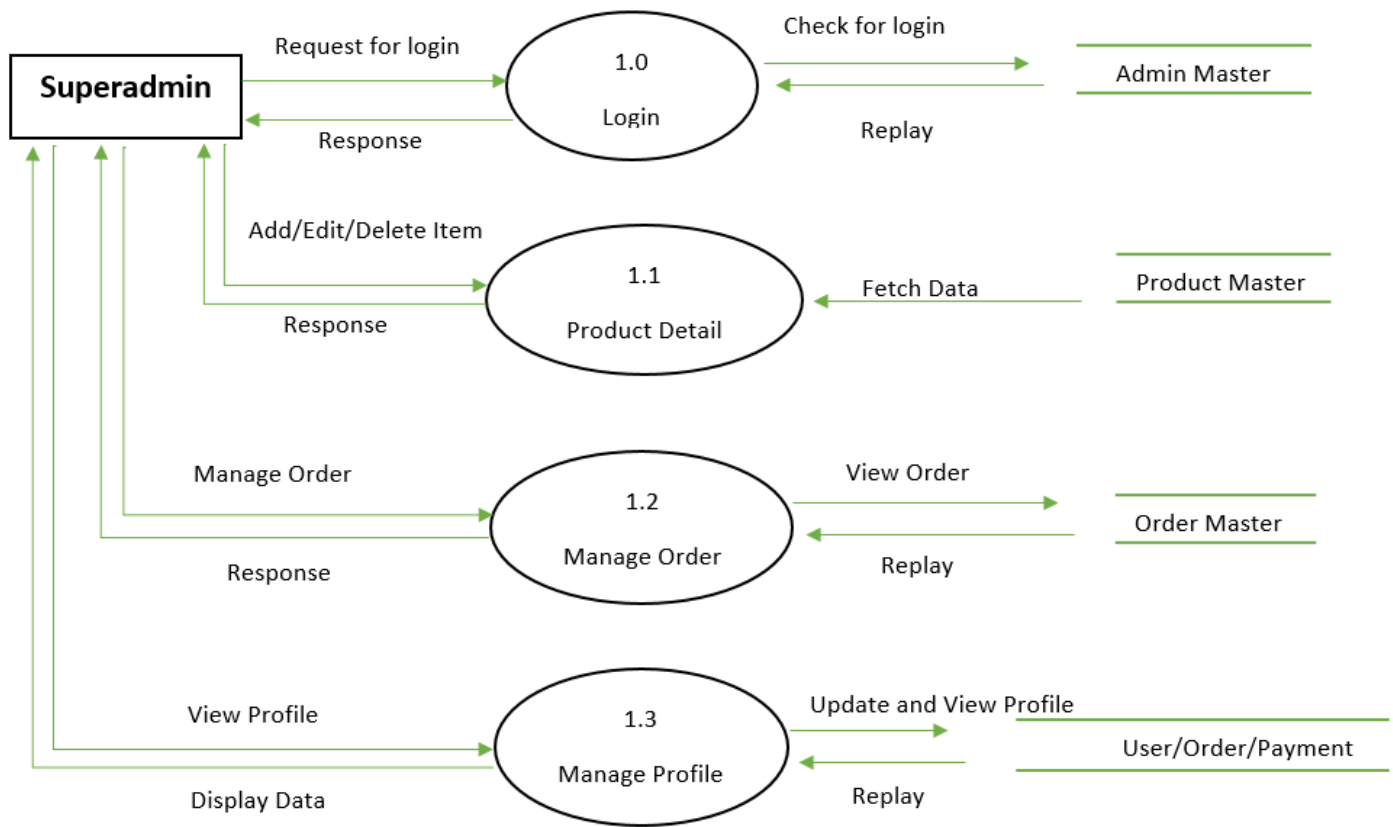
Superadmin

Request for login

Response

1.0

Login

Check for login

Replay

Admin Master

Add/Edit/Delete Item

Response

1.1

Product Detail

Fetch Data

Product Master

Manage Order

Response

1.2

Manage Order

View Order

Replay

Order Master

View Profile

Display Data

1.3

Manage Profile

Update and View Profile

Replay

User/Order/Payment